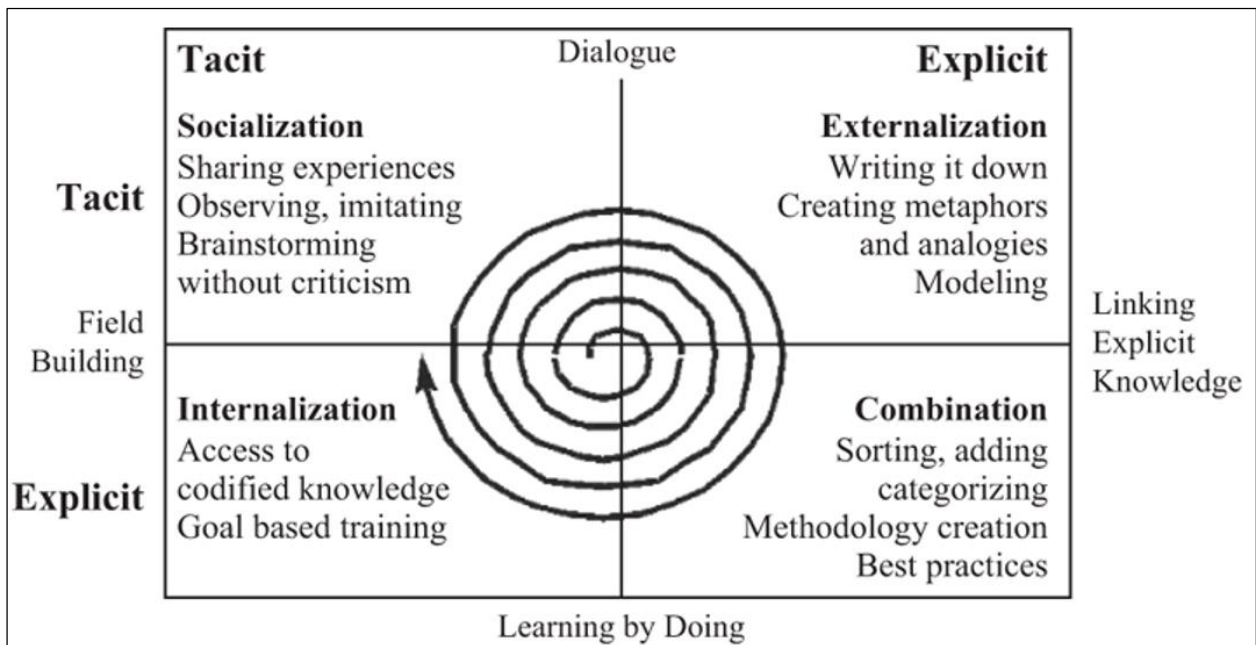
Tacit

Dialogue

Explicit

Socialization
Sharing experiences
Observing, imitating
Brainstorming
without criticism

Externalization
Writing it down
Creating metaphors
and analogies
Modeling

Tacit

Field
Building

Linking
Explicit
Knowledge

Internalization
Access to
codified knowledge
Goal based training

Combination
Sorting, adding
categorizing
Methodology creation
Best practices

Explicit

Learning by Doing